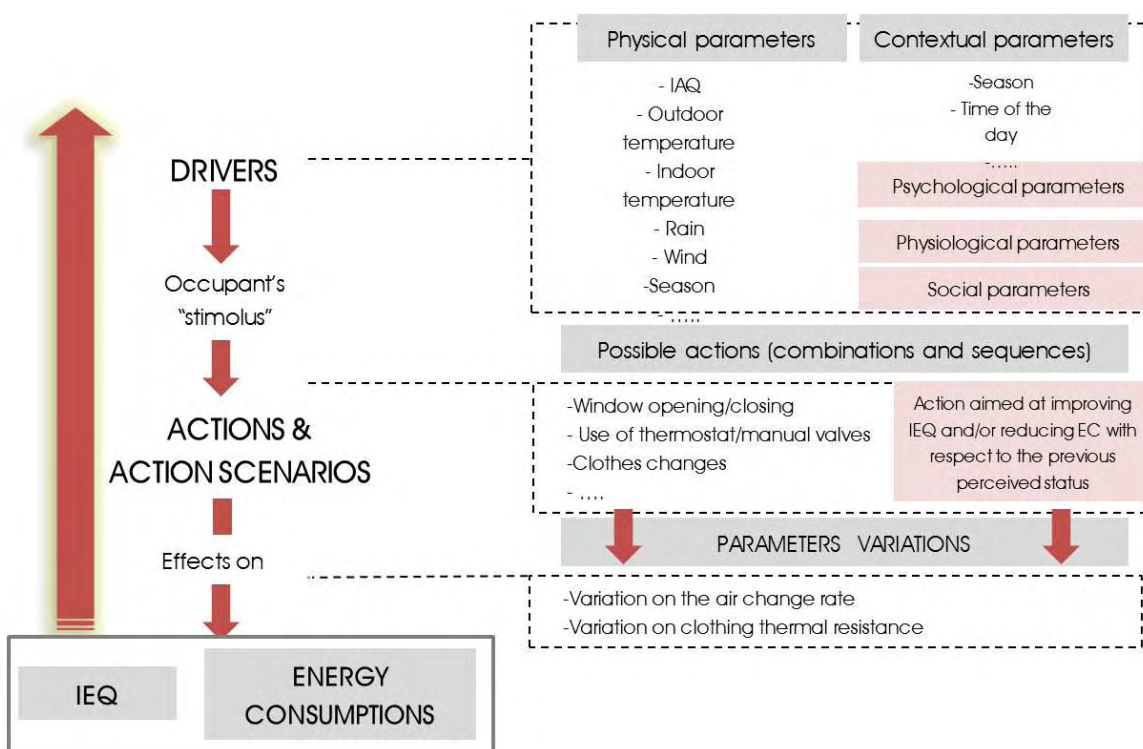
DRIVERS

Occupant's "stimolus"

ACTIONS & ACTION SCENARIOS

Effects on

IEQ

ENERGY CONSUMPTIONS

Physical parameters

- IAQ
- Outdoor temperature
- Indoor temperature
- Rain
- Wind
-Season
-.....

Contextual parameters

-Season
- Time of the day
-.....

Psychological parameters

Physiological parameters

Social parameters

Possible actions (combinations and sequences)

-Window opening/closing
- Use of thermostat/manual valves
-Clothes changes
- ....

Action aimed at improving IEQ and/or reducing EC with respect to the previous perceived status

PARAMETERS VARIATIONS

-Variation on the air change rate
-Variation on clothing thermal resistance